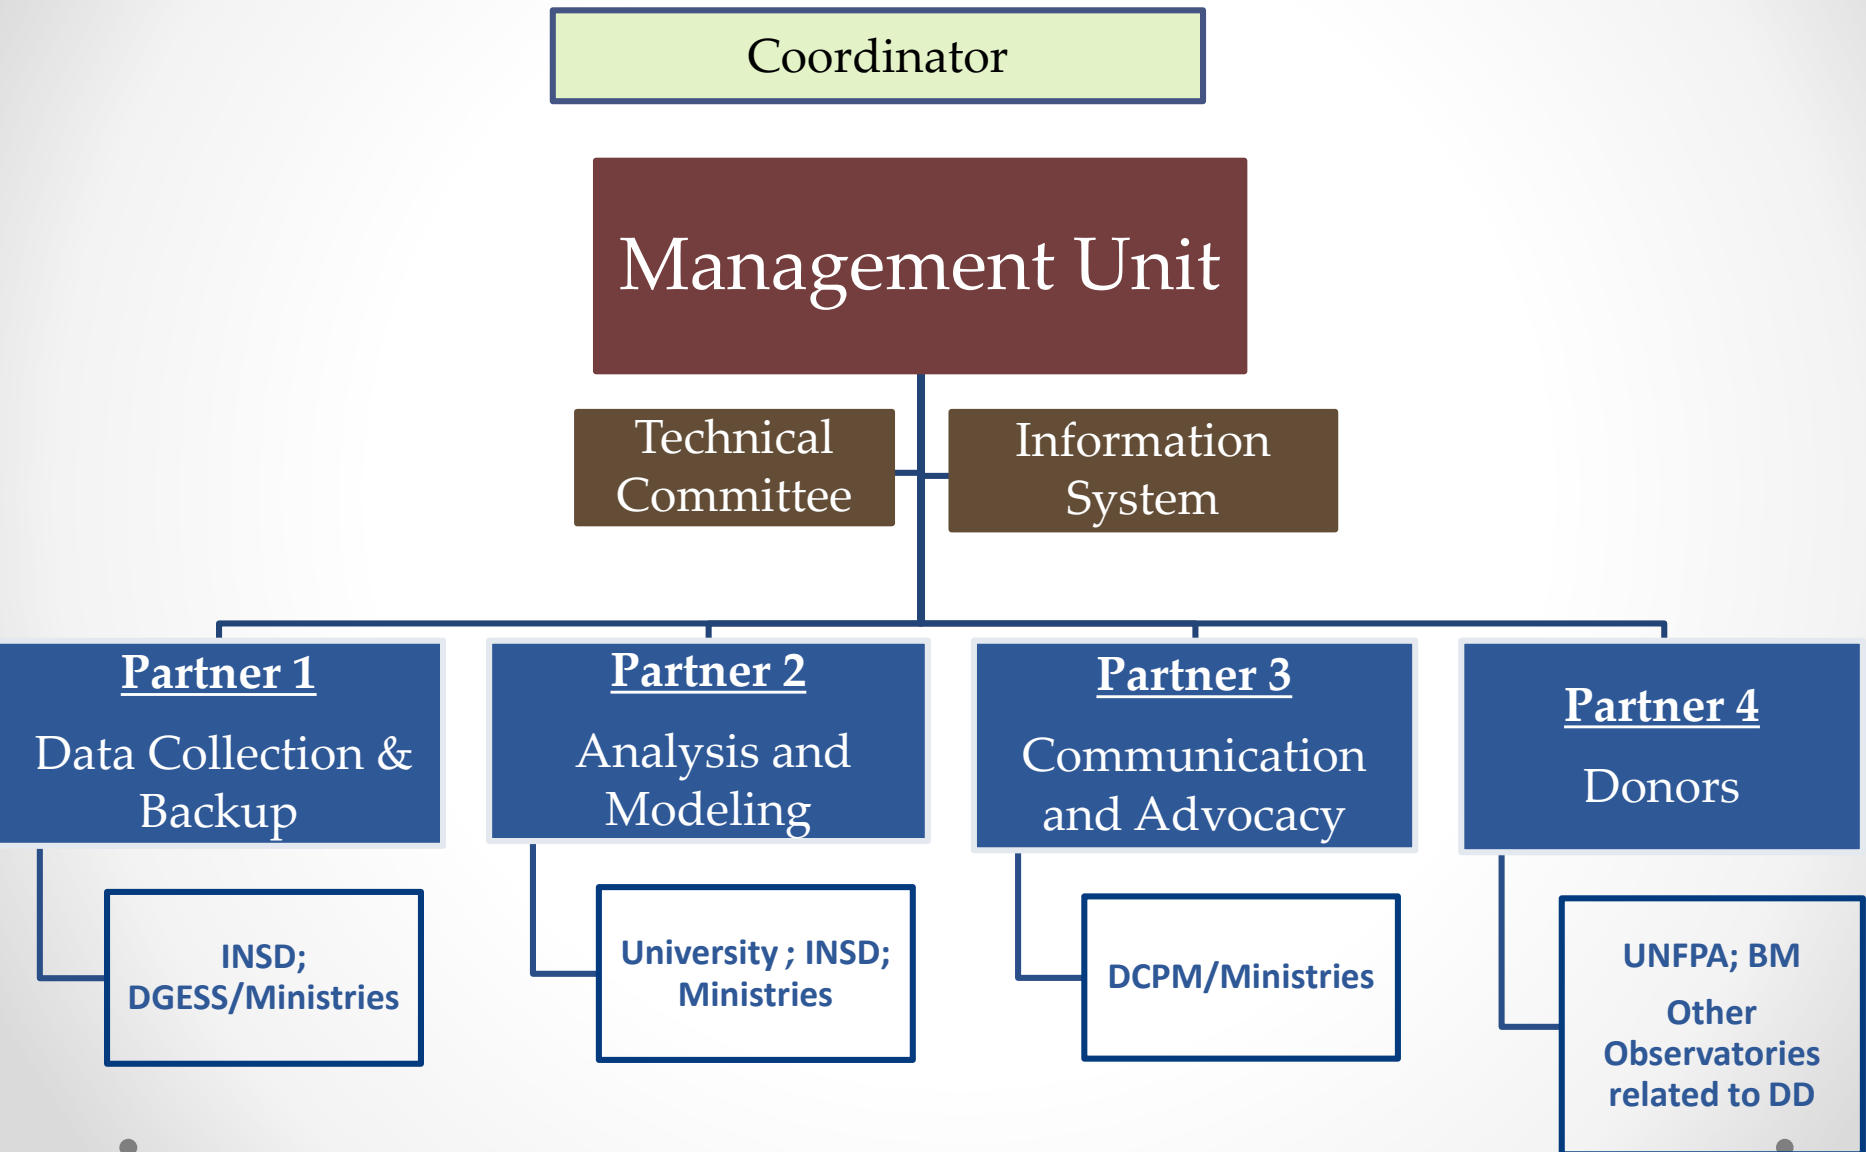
Coordinator

Management Unit

Technical Committee

Information System

Partner 1

Data Collection & Backup

Partner 2

Analysis and Modeling

Partner 3

Communication and Advocacy

Partner 4

Donors

INSD; DGESS/Ministries

University ; INSD; Ministries

DCPM/Ministries

UNFPA; BM

Other Observatories related to DD